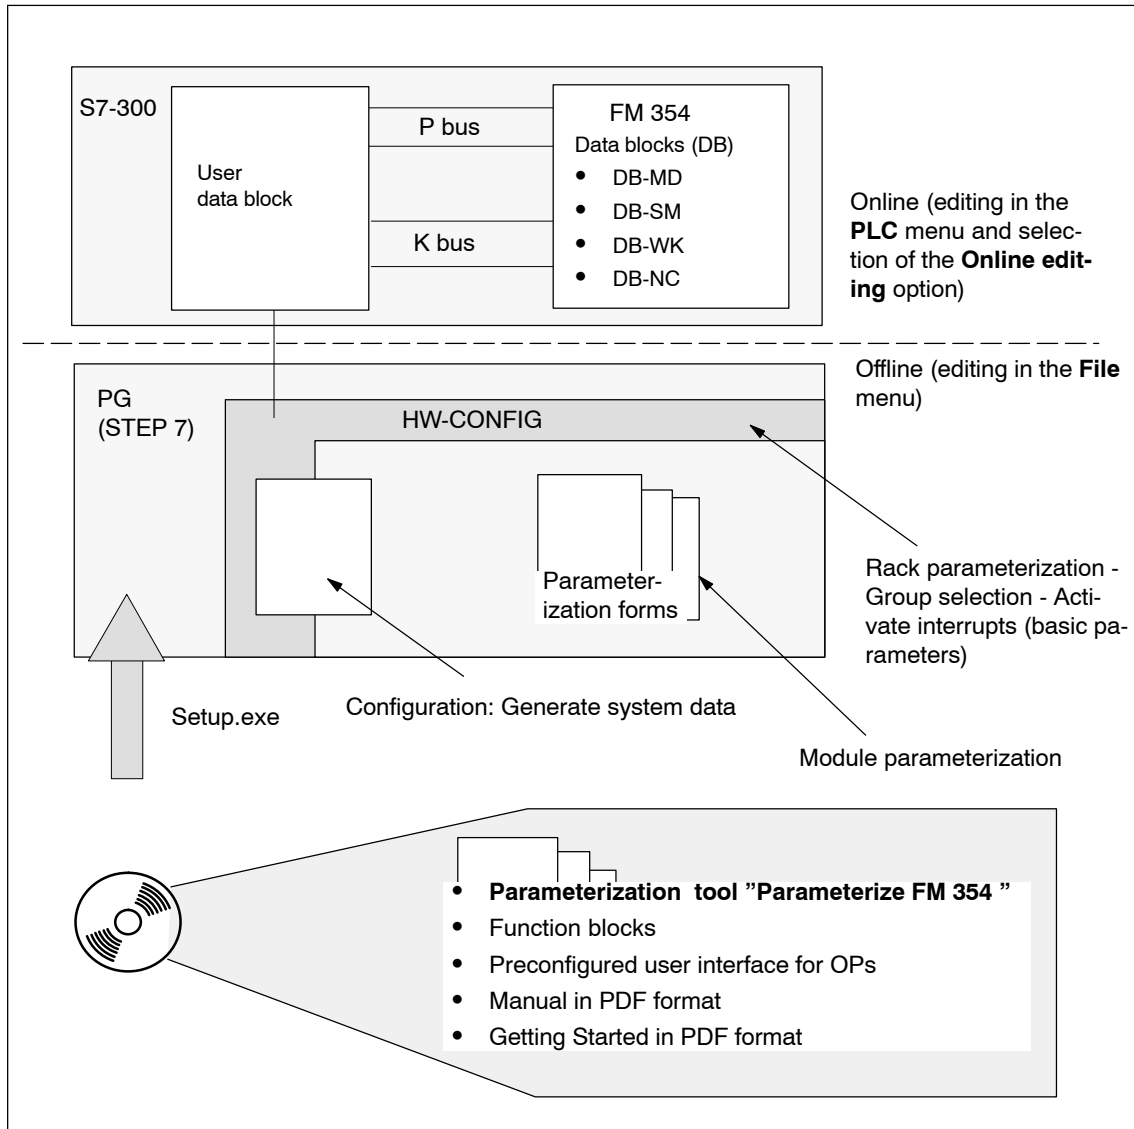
S7-300

User data block

P bus

K bus

FM 354
Data blocks (DB)
- DB-MD
- DB-SM
- DB-WK
- DB-NC

Online (editing in the **PLC** menu and selection of the **Online editing** option)

PG (STEP 7)

HW-CONFIG

Offline (editing in the **File** menu)

Parameterization forms

Rack parameterization - Group selection - Activate interrupts (basic parameters)

Configuration: Generate system data

Setup.exe

Module parameterization

- **Parameterization tool ”Parameterize FM 354 ”**
- Function blocks
- Preconfigured user interface for OPs
- Manual in PDF format
- Getting Started in PDF format